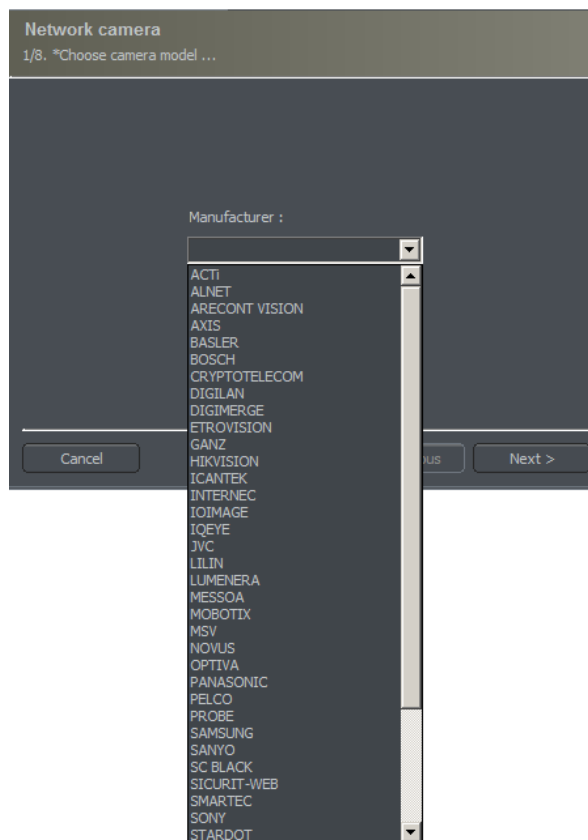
Network camera
1/8. *Choose camera model ...

Manufacturer :

ACTi
ALNET
ARECONT VISION
AXIS
BASLER
BOSCH
CRYPTOTELECOM
DIGILAN
DIGIMERGE
ETROVISION
GANZ
HIKVISION
ICANTEK
INTERNEC
IOIMAGE
IQEYE
JVC
LILIN
LUMENERA
MESSOA
MOBOTIX
MSV
NOVUS
OPTIVA
PANASONIC
PELCO
PROBE
SAMSUNG
SANYO
SC BLACK
SICURIT-WEB
SMARTEC
SONY
STARDOT

Cancel
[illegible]ous
Next >